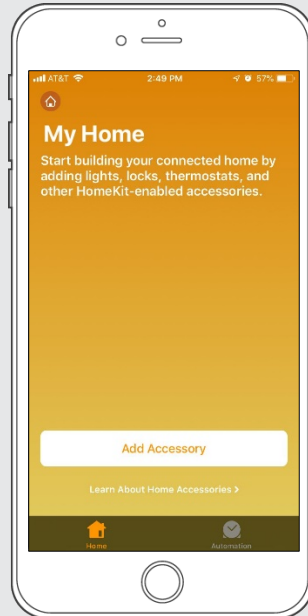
AT&T 2:49 PM 57%

My Home

Start building your connected home by adding lights, locks, thermostats, and other HomeKit-enabled accessories.

Add Accessory

Learn About Home Accessories >

Home

Automation